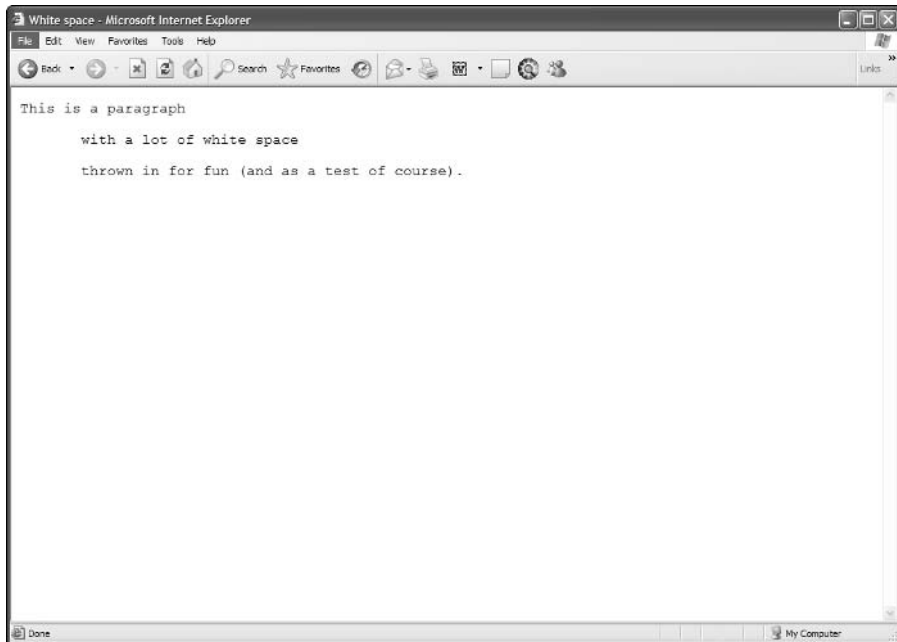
White space - Microsoft Internet Explorer

File Edit View Favorites Tools Help

Back Search Favorites Links

This is a paragraph

with a lot of white space

thrown in for fun (and as a test of course).

Done

My Computer